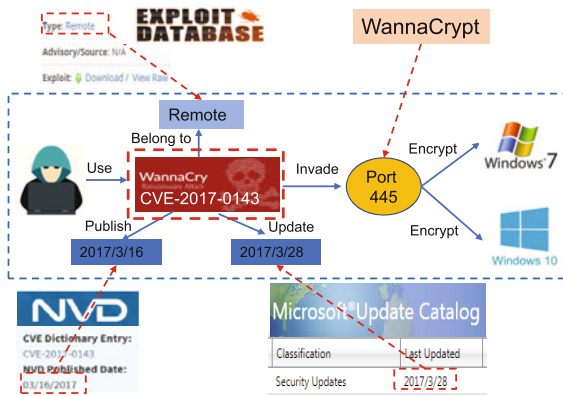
Type: Remote

Advisory/Source: N/A

Exploit: Download / View Raw

EXPLOIT DATABASE

WannaCrypt

Remote

Belong to

Use

WannaCry
Ransomware Attack

CVE-2017-0143

Invade

Port 445

Encrypt

Windows 7

Encrypt

Windows 10

Publish

Update

2017/3/16

2017/3/28

NVD

CVE Dictionary Entry:
CVE-2017-0143
NVD Published Date:
03/16/2017

Microsoft® Update Catalog

| Classification | Last Updated |
|---|---|
| Security Updates | 2017/3/28 |